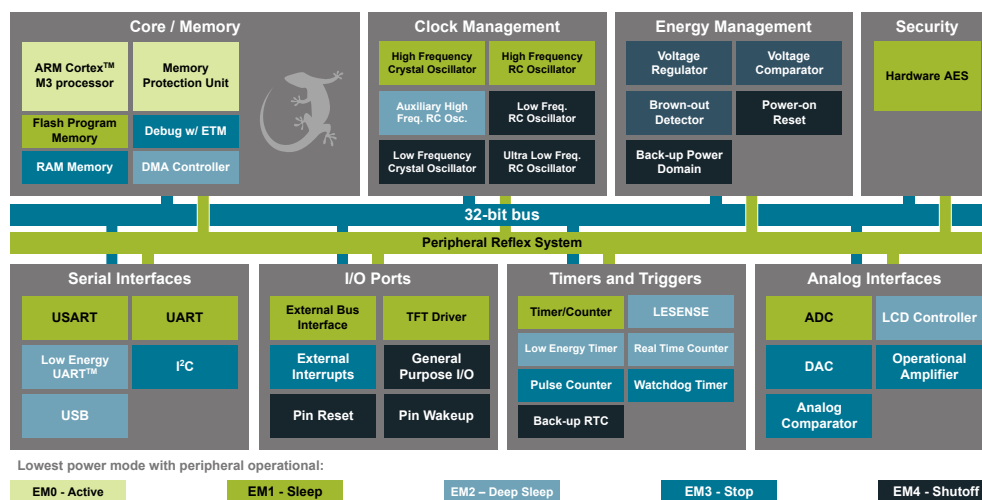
Core / Memory

ARM Cortex$^{TM}$ M3 processor

Memory Protection Unit

Flash Program Memory

Debug w/ ETM

RAM Memory

DMA Controller

Clock Management

High Frequency Crystal Oscillator

High Frequency RC Oscillator

Auxiliary High Freq. RC Osc.

Low Freq. RC Oscillator

Low Frequency Crystal Oscillator

Ultra Low Freq. RC Oscillator

Energy Management

Voltage Regulator

Voltage Comparator

Brown-out Detector

Power-on Reset

Back-up Power Domain

Security

Hardware AES

32-bit bus

Peripheral Reflex System

Serial Interfaces

USART

UART

Low Energy UART$^{TM}$

I$^{2}$C

USB

I/O Ports

External Bus Interface

TFT Driver

External Interrupts

General Purpose I/O

Pin Reset

Pin Wakeup

Timers and Triggers

Timer/Counter

LESENSE

Low Energy Timer

Real Time Counter

Pulse Counter

Watchdog Timer

Back-up RTC

Analog Interfaces

ADC

LCD Controller

DAC

Operational Amplifier

Analog Comparator

Lowest power mode with peripheral operational:

EM0 - Active

EM1 - Sleep

EM2 – Deep Sleep

EM3 - Stop

EM4 - Shutoff